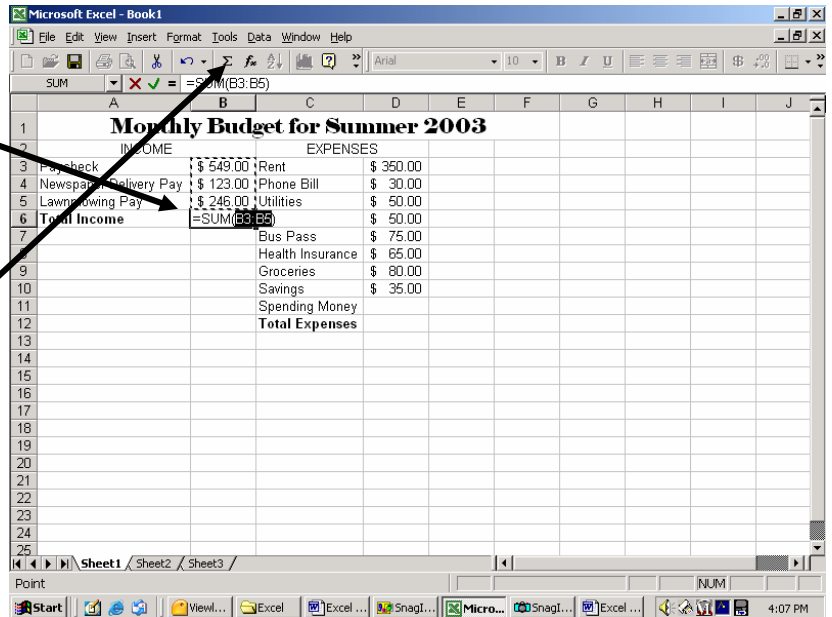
Microsoft Excel - Book1

File Edit View Insert Format Tools Data Window Help

Arial 10 B I U $

SUM =SUM(B3:B5)

| | A | B | C | D | E | F | G | H | I | J |
|---|---|---|---|---|---|---|---|---|---|---|
| 1 | Monthly Budget for Summer 2003 | | | | | | | | | |
| 2 | INCOME | | EXPENSES | | | | | | | |
| 3 | Paycheck | $ 549.00 | Rent | $ 350.00 | | | | | | |
| 4 | Newspaper Delivery Pay | $ 123.00 | Phone Bill | $ 30.00 | | | | | | |
| 5 | Lawnmowing Pay | $ 246.00 | Utilities | $ 50.00 | | | | | | |
| 6 | Total Income | =SUM(B3:B5) | | $ 50.00 | | | | | | |
| 7 | | | Bus Pass | $ 75.00 | | | | | | |
| 8 | | | Health Insurance | $ 65.00 | | | | | | |
| 9 | | | Groceries | $ 80.00 | | | | | | |
| 10 | | | Savings | $ 35.00 | | | | | | |
| 11 | | | Spending Money | | | | | | | |
| 12 | | | Total Expenses | | | | | | | |
| 13 | | | | | | | | | | |
| 14 | | | | | | | | | | |
| 15 | | | | | | | | | | |
| 16 | | | | | | | | | | |
| 17 | | | | | | | | | | |
| 18 | | | | | | | | | | |
| 19 | | | | | | | | | | |
| 20 | | | | | | | | | | |
| 21 | | | | | | | | | | |
| 22 | | | | | | | | | | |
| 23 | | | | | | | | | | |
| 24 | | | | | | | | | | |
| 25 | | | | | | | | | | |

Sheet1 Sheet2 Sheet3

Point NUM

Start Viewl... Excel Excel ... SnagI... Micro... SnagI... Excel ... 4:07 PM